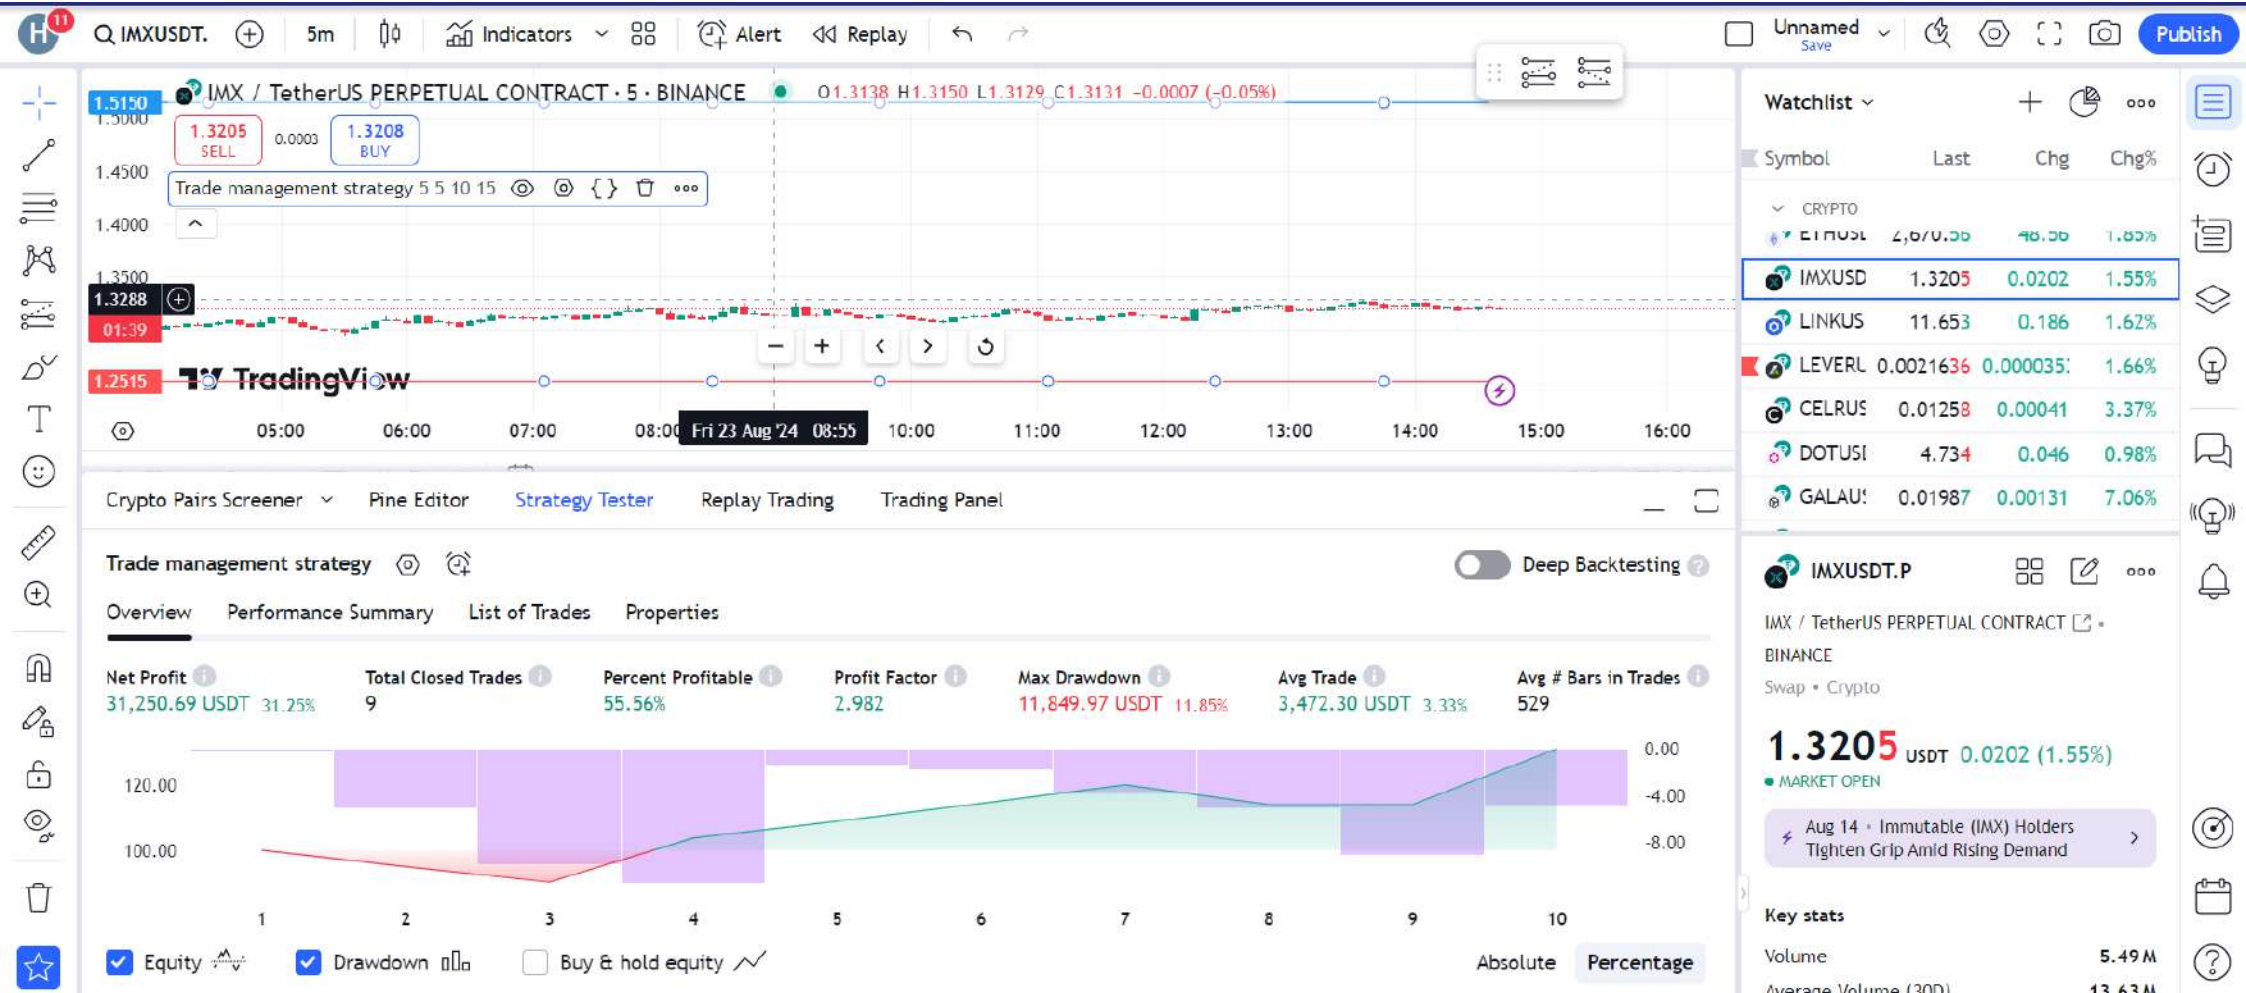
11 IMXUSDT. 5m Indicators Alert Replay Unnamed Save Publish

IMX / TetherUS PERPETUAL CONTRACT · 5 · BINANCE O1.3138 H1.3150 L1.3129 C1.3131 −0.0007 (−0.05%)

1.5150
1.5000
1.3205 SELL 0.0003 1.3208 BUY
1.4500
Trade management strategy 5 5 10 15
1.4000
1.3500
1.3288
01:39
1.2515
TradingView

05:00 06:00 07:00 08:00 Fri 23 Aug '24 08:55 10:00 11:00 12:00 13:00 14:00 15:00 16:00

Watchlist
Symbol Last Chg Chg%
CRYPTO
ETHUSD 2,670.56 48.56 1.85%
IMXUSD 1.3205 0.0202 1.55%
LINKUS 11.653 0.186 1.62%
LEVERU 0.0021636 0.000035 1.66%
CELRUS 0.01258 0.00041 3.37%
DOTUSI 4.734 0.046 0.98%
GALAUS 0.01987 0.00131 7.06%

Crypto Pairs Screener Pine Editor Strategy Tester Replay Trading Trading Panel

Trade management strategy Deep Backtesting
Overview Performance Summary List of Trades Properties

| Net Profit | Total Closed Trades | Percent Profitable | Profit Factor | Max Drawdown | Avg Trade | Avg # Bars in Trades |
|---|---|---|---|---|---|---|
| 31,250.69 USDT 31.25% | 9 | 55.56% | 2.982 | 11,849.97 USDT 11.85% | 3,472.30 USDT 3.33% | 529 |

120.00
100.00
0.00
-4.00
-8.00
1 2 3 4 5 6 7 8 9 10

Equity Drawdown Buy & hold equity Absolute Percentage

IMXUSDT.P
IMX / TetherUS PERPETUAL CONTRACT · BINANCE
Swap · Crypto
1.3205 USDT 0.0202 (1.55%)
MARKET OPEN
Aug 14 · Immutable (IMX) Holders Tighten Grip Amid Rising Demand
Key stats
Volume 5.49 M
Average Volume (30D) 13.63 M